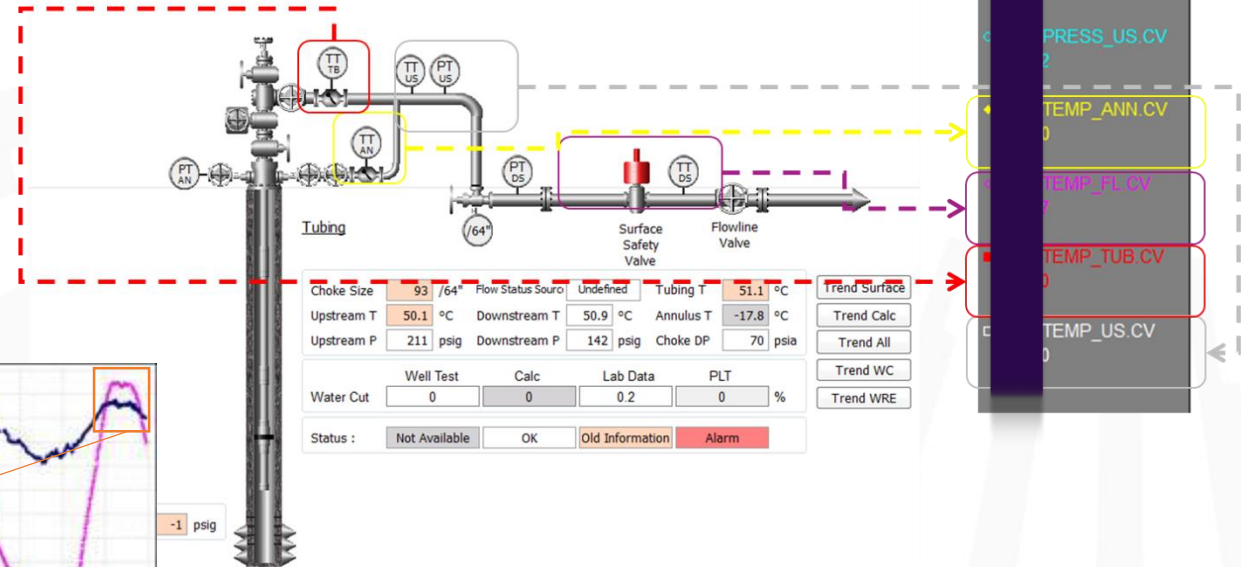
TT TB
TT US
PT US
TT AN
PT AN
PT DS
TT DS
/64"

Tubing

Surface Safety Valve

Flowline Valve

PRESS_US.CV
2
TEMP_ANN.CV
0
TEMP_FL.CV
7
TEMP_TUB.CV
0
TEMP_US.CV
0

| Choke Size | 93 | /64" | Flow Status Sourc | Undefined | Tubing T | 51.1 | °C |
|---|---|---|---|---|---|---|---|
| Upstream T | 50.1 | °C | Downstream T | 50.9 | °C | Annulus T | -17.8 | °C |
| Upstream P | 211 | psig | Downstream P | 142 | psig | Choke DP | 70 | psia |

Trend Surface
Trend Calc
Trend All
Trend WC
Trend WRE

| | Well Test | Calc | Lab Data | PLT | |
|---|---|---|---|---|---|
| Water Cut | 0 | 0 | 0.2 | 0 | % |

Status : Not Available OK Old Information Alarm

-1 psig